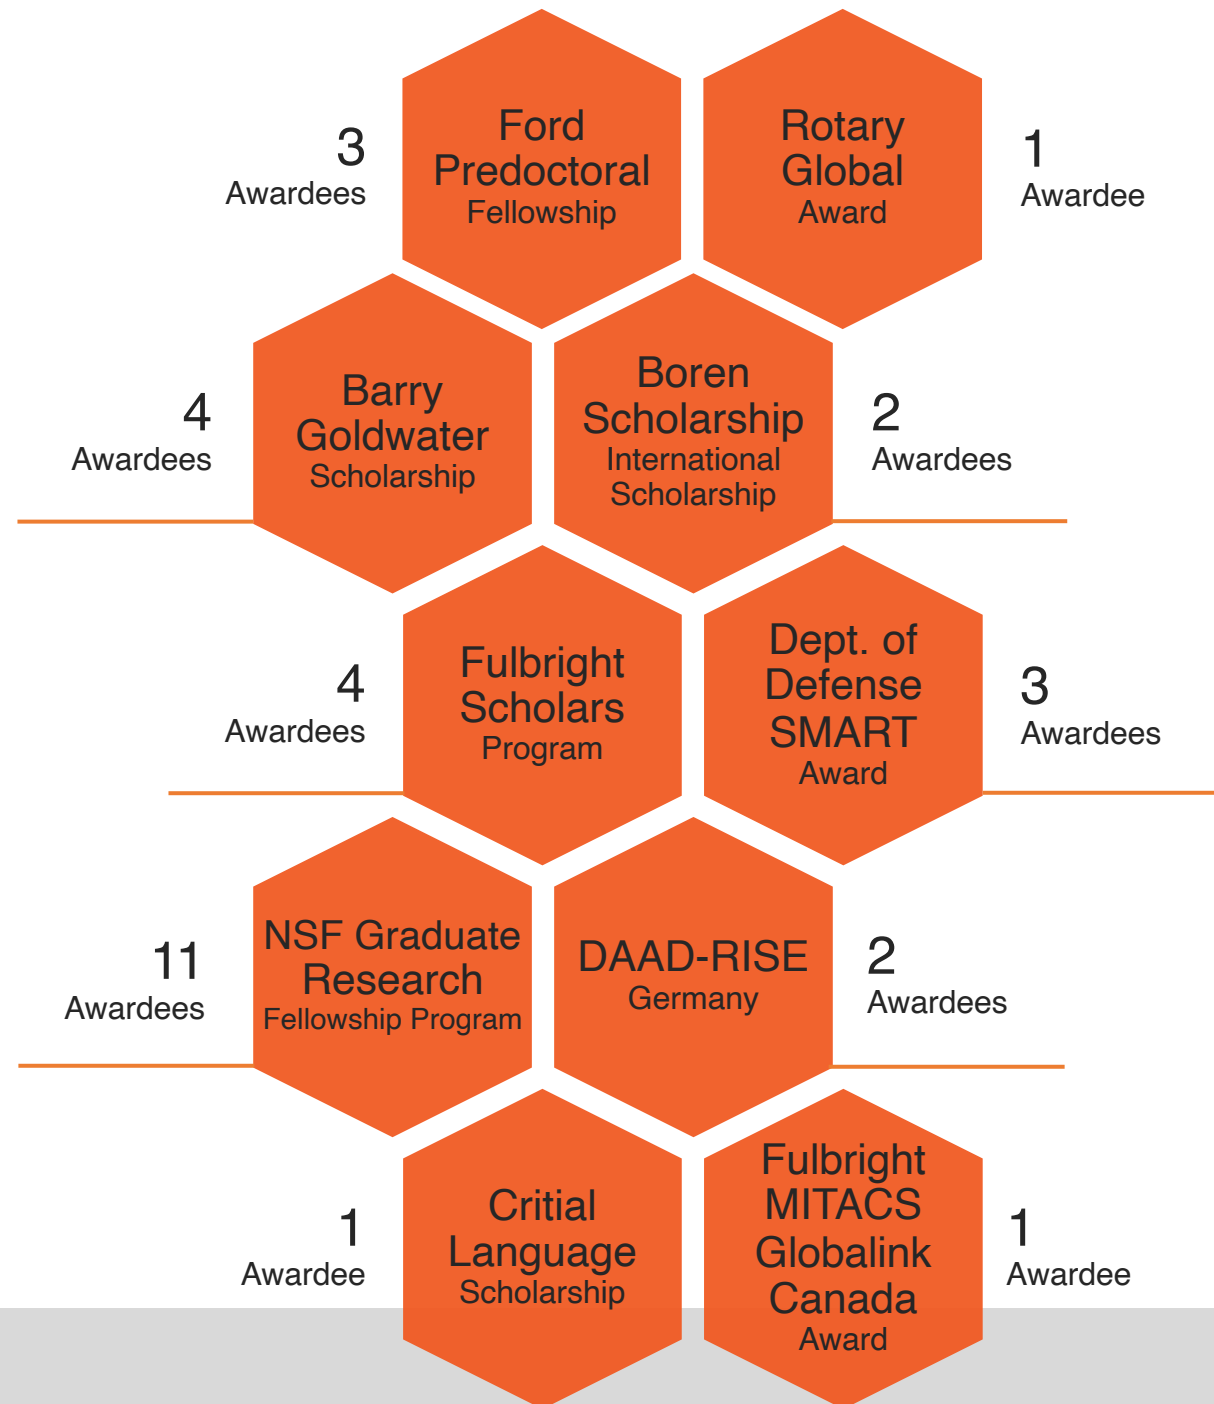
3
Awardees

Ford Predoctoral Fellowship

Rotary Global Award

1
Awardee

4
Awardees

Barry Goldwater Scholarship

Boren Scholarship International Scholarship

2
Awardees

4
Awardees

Fulbright Scholars Program

Dept. of Defense SMART Award

3
Awardees

11
Awardees

NSF Graduate Research Fellowship Program

DAAD-RISE Germany

2
Awardees

1
Awardee

Critial Language Scholarship

Fulbright MITACS Globalink Canada Award

1
Awardee